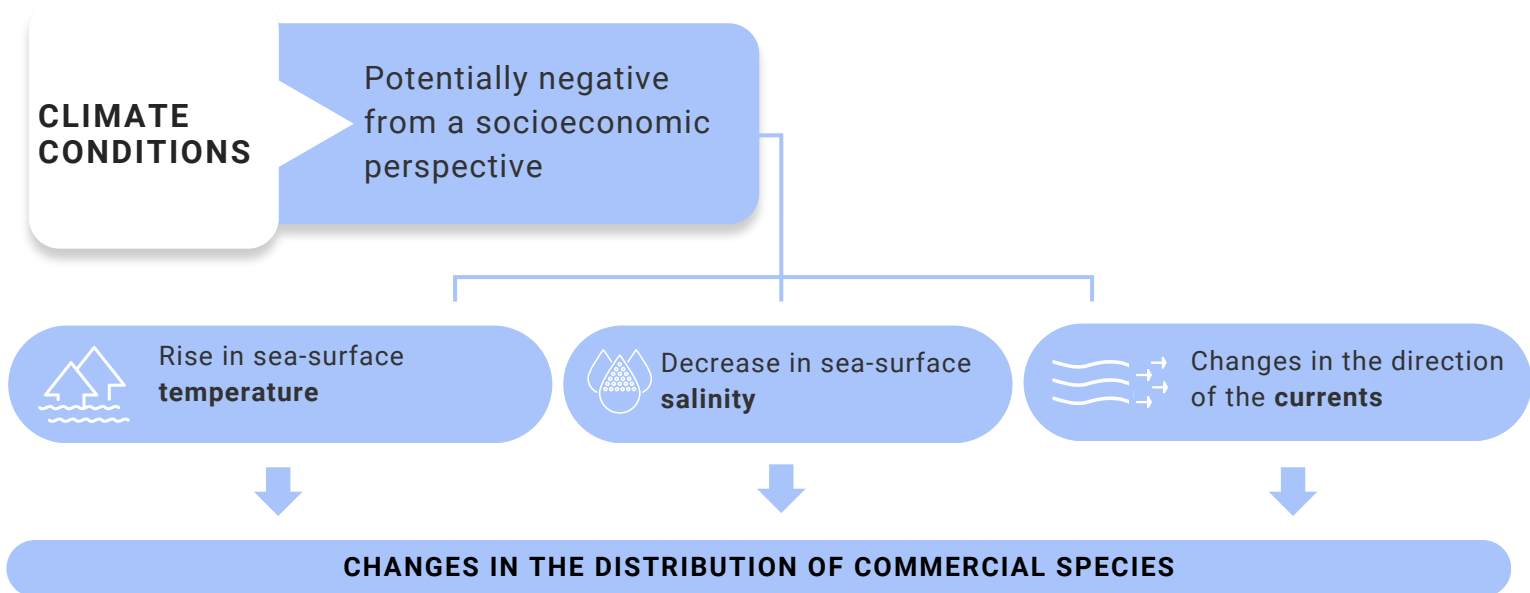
CLIMATE CONDITIONS

Potentially negative from a socioeconomic perspective

Rise in sea-surface **temperature**

Decrease in sea-surface **salinity**

Changes in the direction of the **currents**

CHANGES IN THE DISTRIBUTION OF COMMERCIAL SPECIES